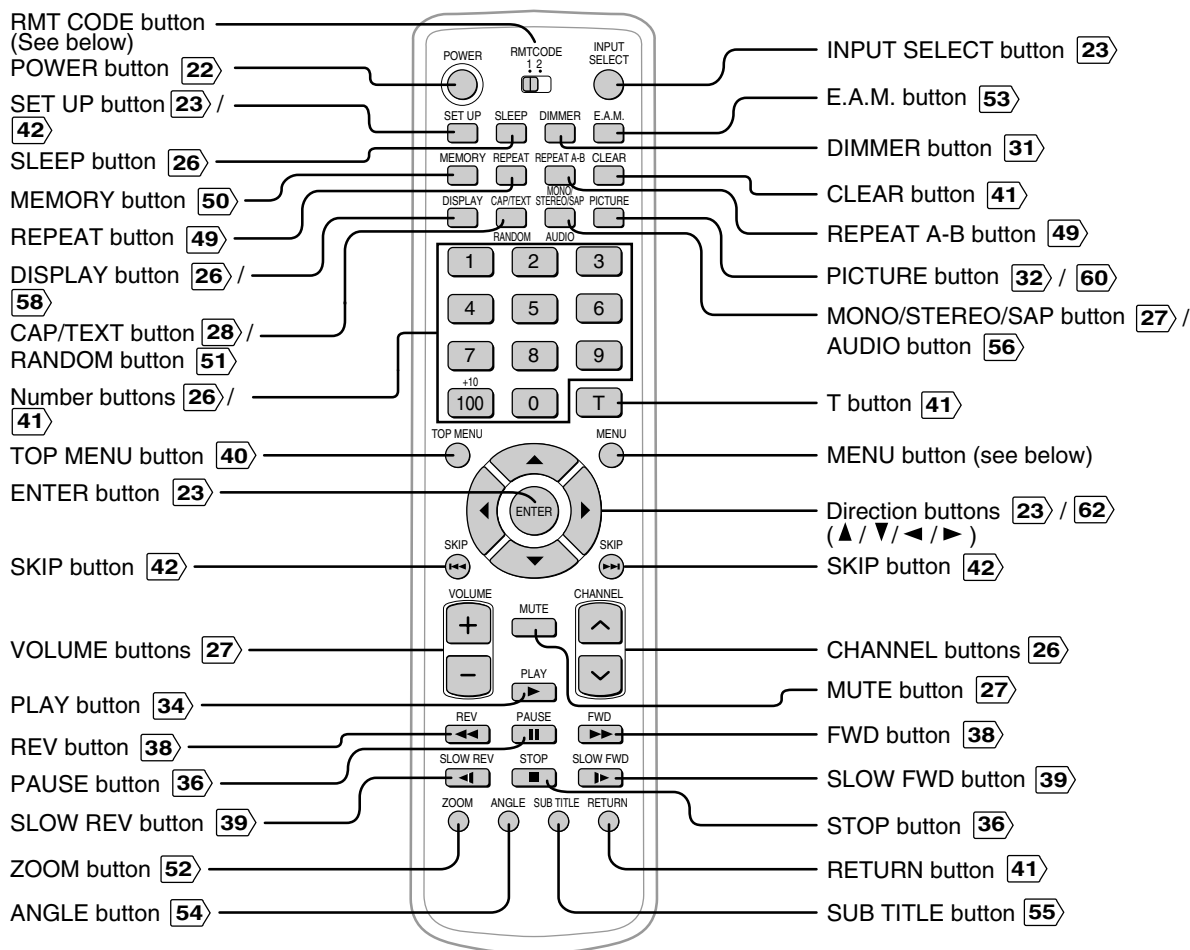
RMT CODE button (See below)
POWER button 22
SET UP button 23 / 42
SLEEP button 26
MEMORY button 50
REPEAT button 49
DISPLAY button 26 / 58
CAP/TEXT button 28 / RANDOM button 51
Number buttons 26 / 41
TOP MENU button 40
ENTER button 23
SKIP button 42
VOLUME buttons 27
PLAY button 34
REV button 38
PAUSE button 36
SLOW REV button 39
ZOOM button 52
ANGLE button 54

POWER
RMTCODE
1 2
INPUT SELECT
SET UP
SLEEP
DIMMER
E.A.M.
MEMORY
REPEAT
REPEAT A-B
CLEAR
DISPLAY
CAP/TEXT
MONO/ STEREO/SAP
PICTURE
RANDOM
AUDIO
1
2
3
4
5
6
7
8
9
+10
100
0
T
TOP MENU
MENU
ENTER
SKIP
SKIP
VOLUME
MUTE
CHANNEL
+
−
PLAY
REV
PAUSE
FWD
SLOW REV
STOP
SLOW FWD
ZOOM
ANGLE
SUB TITLE
RETURN

INPUT SELECT button 23
E.A.M. button 53
DIMMER button 31
CLEAR button 41
REPEAT A-B button 49
PICTURE button 32 / 60
MONO/STEREO/SAP button 27 / AUDIO button 56
T button 41
MENU button (see below)
Direction buttons 23 / 62 ( ▲ / ▼ / ◄ / ► )
SKIP button 42
CHANNEL buttons 26
MUTE button 27
FWD button 38
SLOW FWD button 39
STOP button 36
RETURN button 41
SUB TITLE button 55